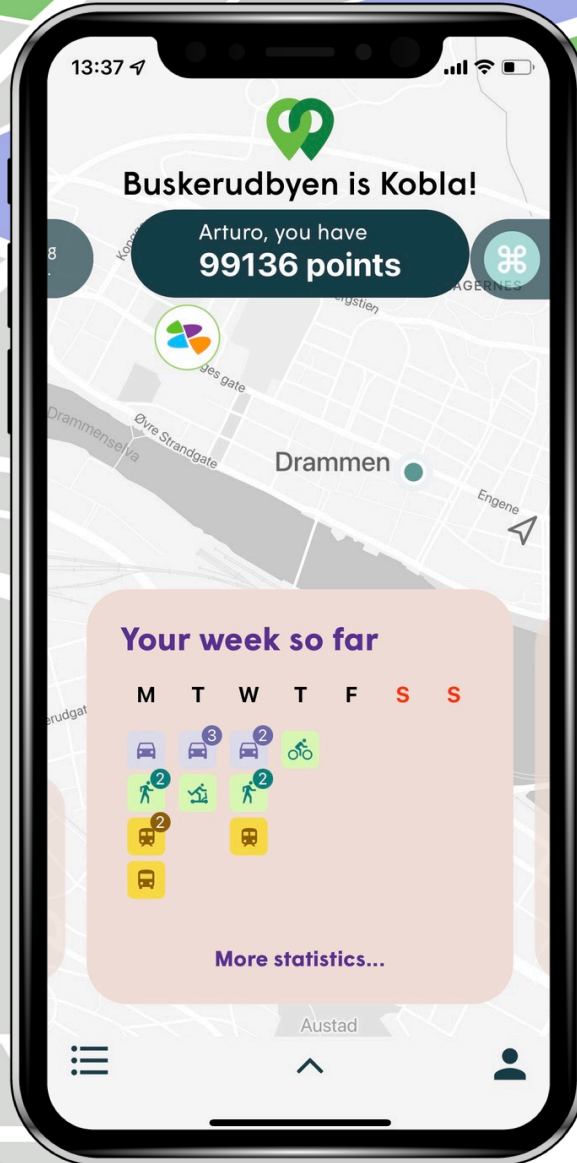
13:37

Buskerudbyen is Kobla!

8

Arturo, you have
99136 points

AGERNE

Konge

rgstien

ges gate

Drammenselva

Øvre Strandgate

Drammen

Engene

Your week so far

M T W T F S S

3

2

2

2

2

erudgat

More statistics...

Austad